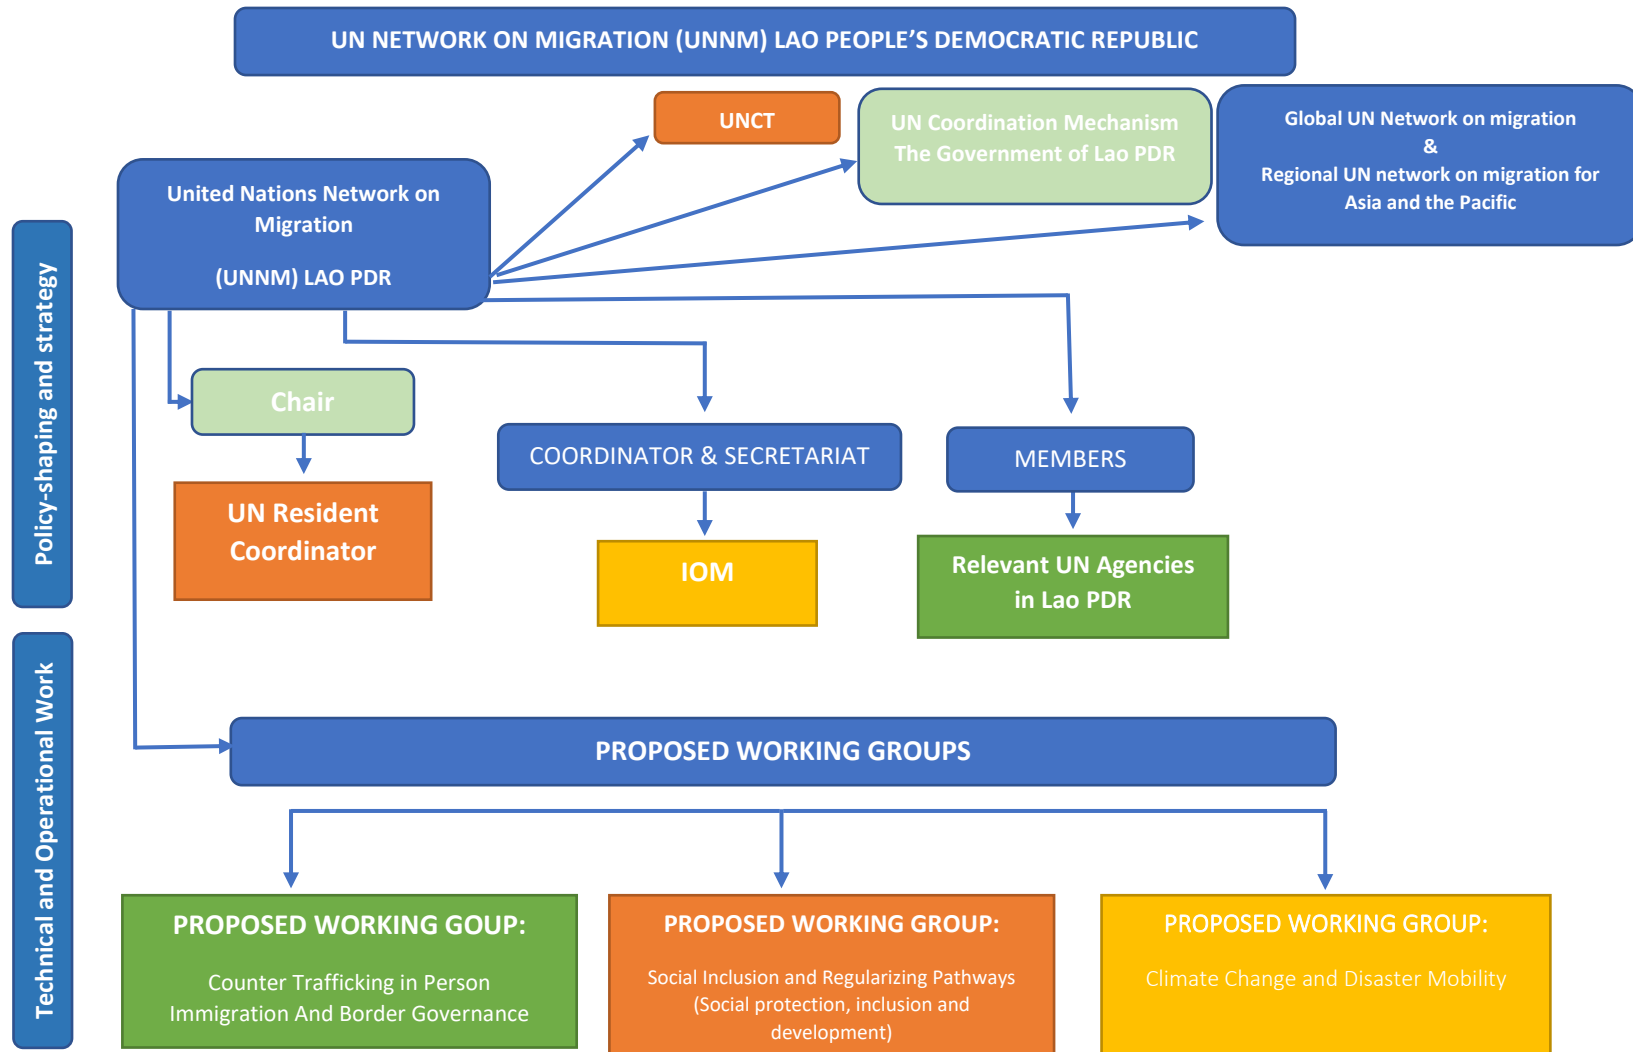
UN NETWORK ON MIGRATION (UNNM) LAO PEOPLE'S DEMOCRATIC REPUBLIC

Policy-shaping and strategy

United Nations Network on Migration

(UNNM) LAO PDR

UNCT

UN Coordination Mechanism
The Government of Lao PDR

Global UN Network on migration
&
Regional UN network on migration for Asia and the Pacific

Chair

UN Resident Coordinator

COORDINATOR & SECRETARIAT

IOM

MEMBERS

Relevant UN Agencies in Lao PDR

Technical and Operational Work

PROPOSED WORKING GROUPS

PROPOSED WORKING GOUP:

Counter Trafficking in Person
Immigration And Border Governance

PROPOSED WORKING GROUP:

Social Inclusion and Regularizing Pathways (Social protection, inclusion and development)

PROPOSED WORKING GROUP:

Climate Change and Disaster Mobility